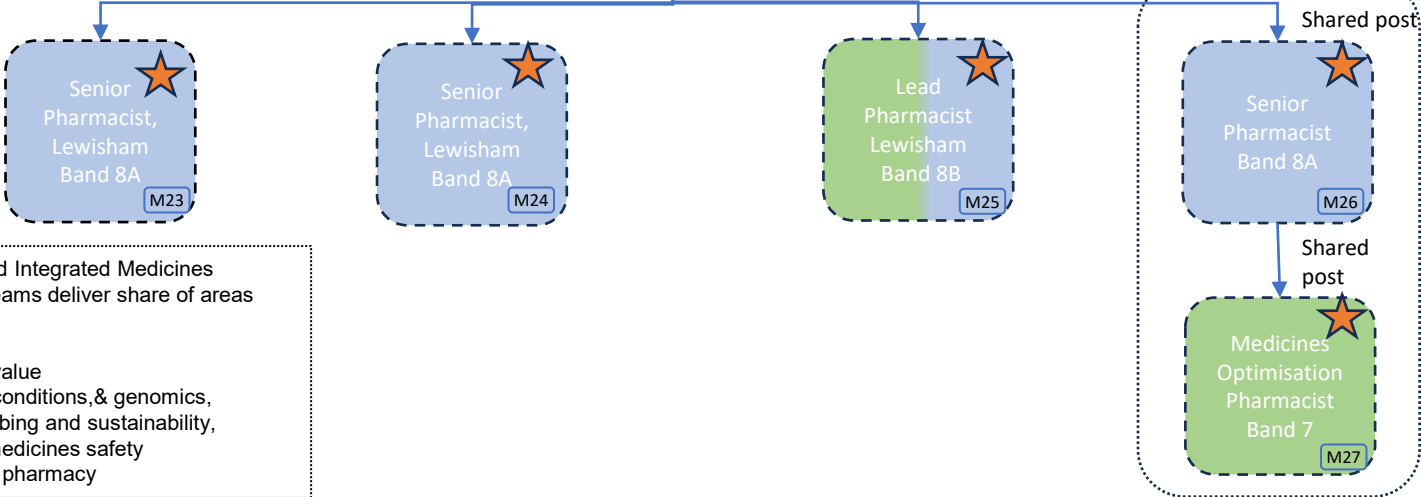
Shared post

Senior Pharmacist, Lewisham Band 8A
M23

Senior Pharmacist, Lewisham Band 8A
M24

Lead Pharmacist Lewisham Band 8B
M25

Senior Pharmacist Band 8A
M26

Shared post

Medicines Optimisation Pharmacist Band 7
M27

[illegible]d Integrated Medicines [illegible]ams deliver share of areas

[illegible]value
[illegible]conditions,& genomics,
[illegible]bing and sustainability,
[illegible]edicines safety
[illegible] pharmacy